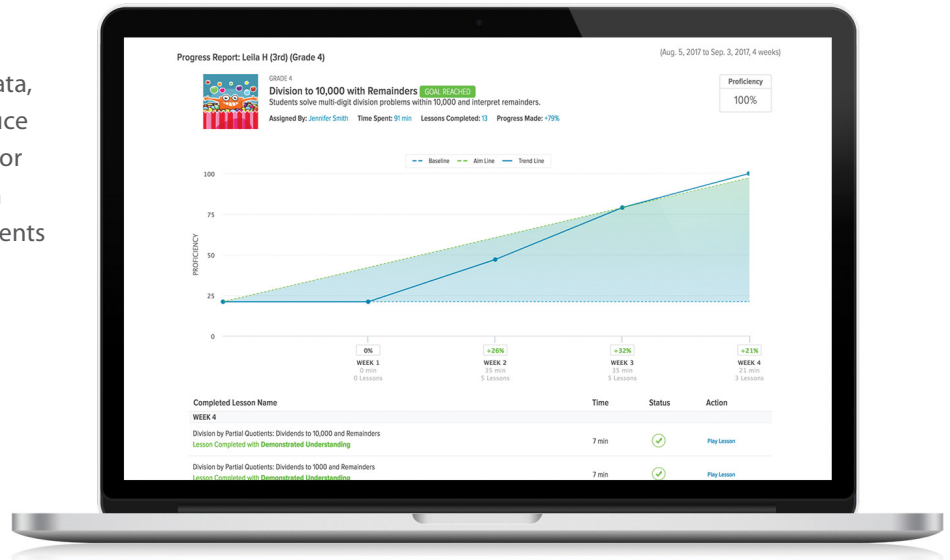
ata,
nce
or
n
ents

Progress Report: Leila H (3rd) (Grade 4)

(Aug. 5, 2017 to Sep. 3, 2017, 4 weeks)

GRADE 4
Division to 10,000 with Remainders GOAL REACHED
Students solve multi-digit division problems within 10,000 and interpret remainders.
Assigned By: Jennifer Smith Time Spent: 91 min Lessons Completed: 13 Progress Made: +79%

Proficiency
100%

Baseline Aim Line Trend Line

100
75
50
25
0
PROFICIENCY

0%
WEEK 1
0 min
0 Lessons

+26%
WEEK 2
35 min
5 Lessons

+32%
WEEK 3
35 min
5 Lessons

+21%
WEEK 4
21 min
3 Lessons

| Completed Lesson Name | Time | Status | Action |
|---|---|---|---|
| WEEK 4 | | | |
| Division by Partial Quotients: Dividends to 10,000 and Remainders Lesson Completed with Demonstrated Understanding | 7 min | | Play Lesson |
| Division by Partial Quotients: Dividends to 1000 and Remainders Lesson Completed with Demonstrated Understanding | 7 min | | Play Lesson |